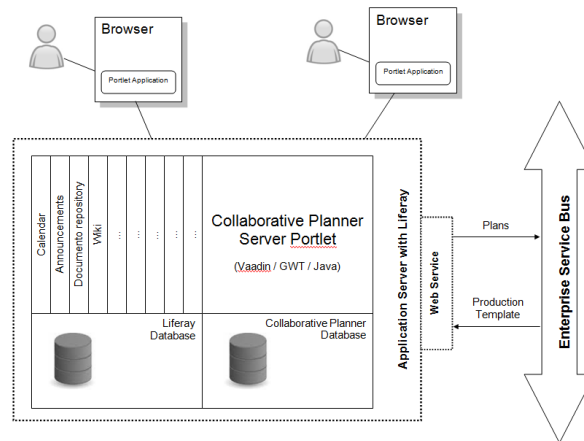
Browser

Portlet Application

Browser

Portlet Application

Calendar

Announcements

Documento repository

Wiki

...

...

...

...

...

Collaborative Planner Server Portlet

(Vaadin / GWT / Java)

Liferay Database

Collaborative Planner Database

Application Server with Liferay

Web Service

Plans

Production Template

Enterprise Service Bus